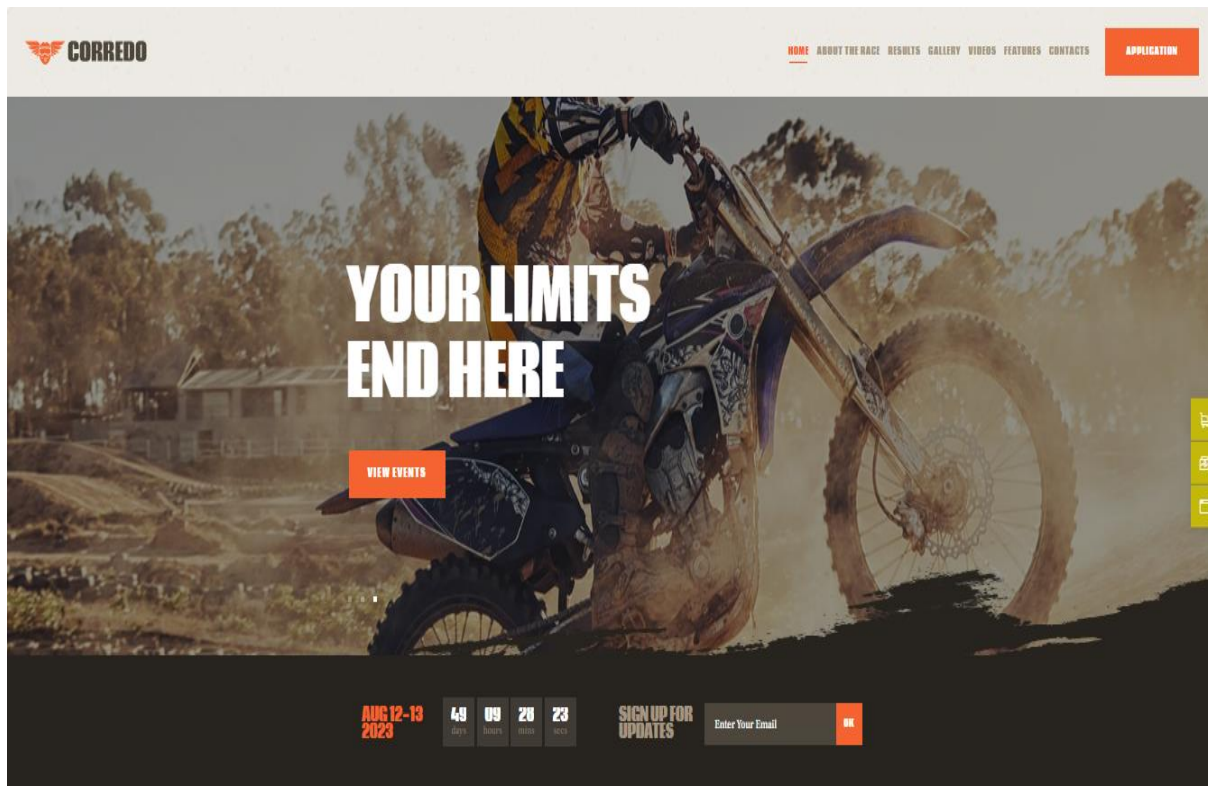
CORREDO

HOME ABOUT THE RACE RESULTS GALLERY VIDEOS FEATURES CONTACTS

APPLICATION

YOUR LIMITS END HERE

VIEW EVENTS

AUG 12-13 2023

49 days 09 hours 28 mins 23 secs

SIGN UP FOR UPDATES

Enter Your Email

OK